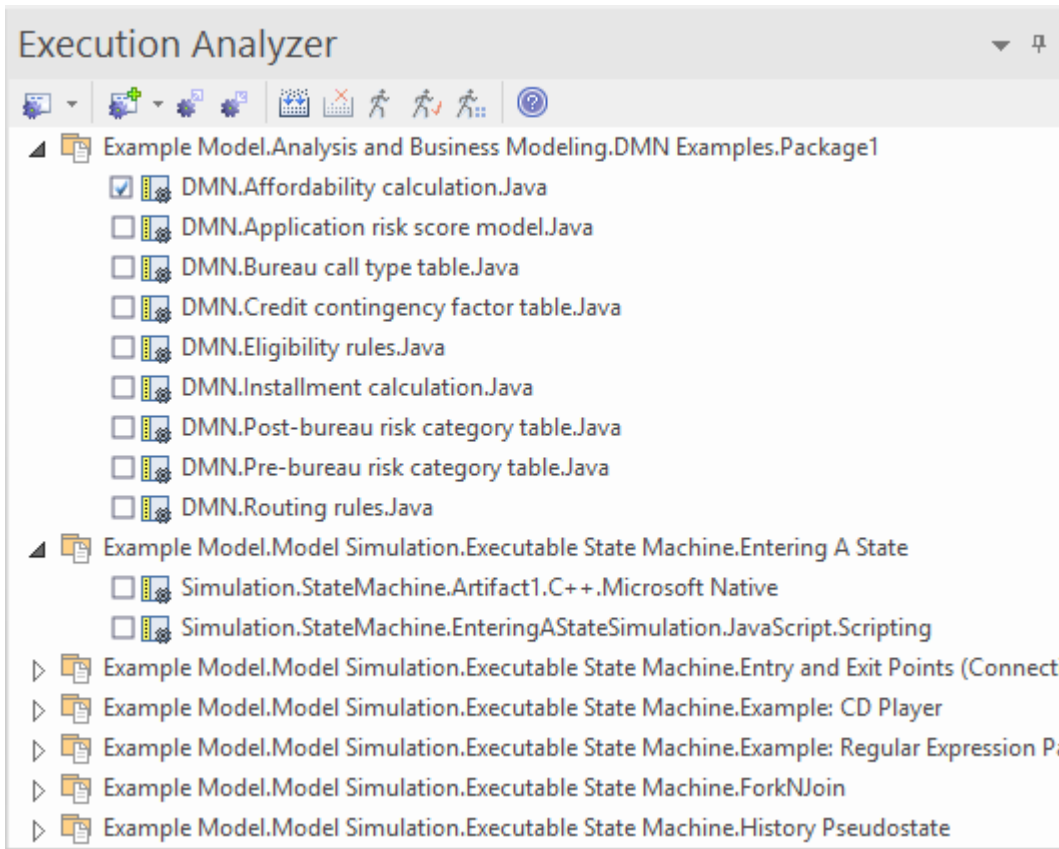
Execution Analyzer

Example Model.Analysis and Business Modeling.DMN Examples.Package1

DMN.Affordability calculation.Java

DMN.Application risk score model.Java

DMN.Bureau call type table.Java

DMN.Credit contingency factor table.Java

DMN.Eligibility rules.Java

DMN.Installment calculation.Java

DMN.Post-bureau risk category table.Java

DMN.Pre-bureau risk category table.Java

DMN.Routing rules.Java

Example Model.Model Simulation.Executable State Machine.Entering A State

Simulation.StateMachine.Artifact1.C++.Microsoft Native

Simulation.StateMachine.EnteringAStateSimulation.JavaScript.Scripting

Example Model.Model Simulation.Executable State Machine.Entry and Exit Points (Connect

Example Model.Model Simulation.Executable State Machine.Example: CD Player

Example Model.Model Simulation.Executable State Machine.Example: Regular Expression Pa

Example Model.Model Simulation.Executable State Machine.ForkNJoin

Example Model.Model Simulation.Executable State Machine.History Pseudostate